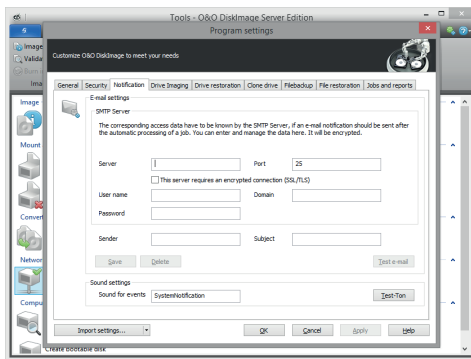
Tools - O&O DiskImage Server Edition

Program settings

Customize O&O DiskImage to meet your needs

Image
Valida
Ima

General | Security | Notification | Drive Imaging | Drive restoration | Clone drive | Filebackup | File restoration | Jobs and reports

E-mail settings

SMTP Server

The corresponding access data have to be known by the SMTP Server, if an e-mail notification should be sent after the automatic processing of a job. You can enter and manage the data here. It will be encrypted.

Server

Port 25

This server requires an encrypted connection (SSL/TLS)

User name

Domain

Password

Sender

Subject

Save

Delete

Test e-mail

Sound settings

Sound for events SystemNotification

Test-Ton

Image

Mount

Convert

Network

Compu

Import settings...

OK

Cancel

Apply

Help

Create Bootable Disk